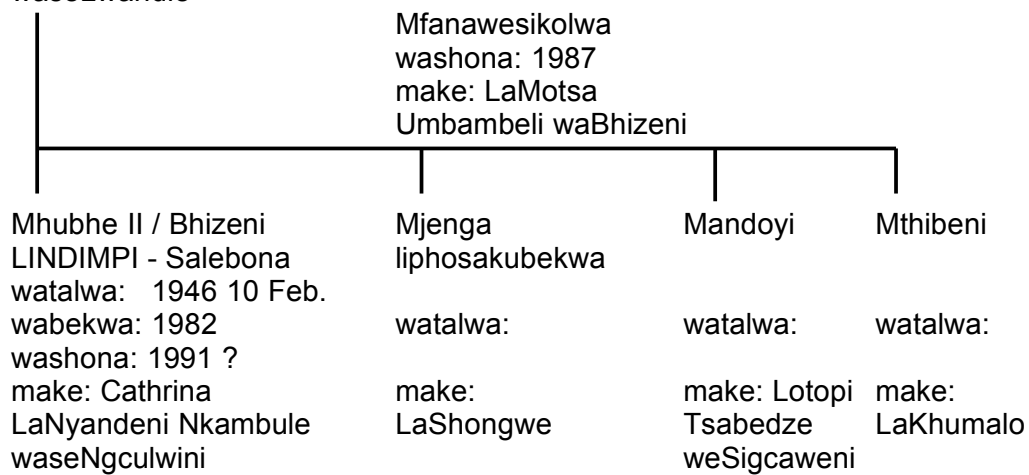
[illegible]

Mfanawesikolwa
washona: 1987
make: LaMotsa
Umbambeli waBhizeni

Mhubhe II / Bhizeni
LINDIMPI - Salebona
watalwa: 1946 10 Feb.
wabekwa: 1982
washona: 1991 ?
make: Cathrina LaNyandeni Nkambule waseNgculwini

Mjenga
liphosakubekwa
watalwa:
make: LaShongwe

Mandoyi
watalwa:
make: Lotopi Tsabedze weSigcaweni

Mthibeni
watalwa:
make: LaKhumalo